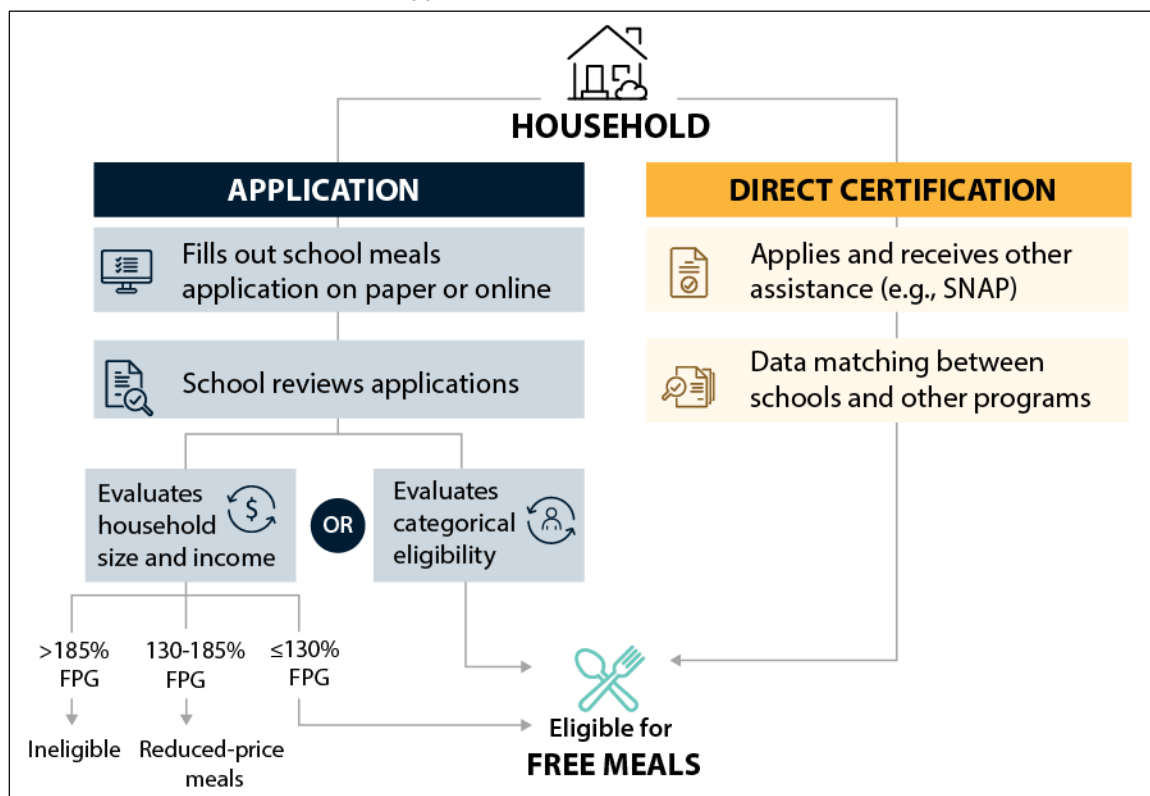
HOUSEHOLD

APPLICATION

Fills out school meals application on paper or online

School reviews applications

Evaluates household size and income

OR

Evaluates categorical eligibility

>185% FPG

Ineligible

130-185% FPG

Reduced-price meals

≤130% FPG

DIRECT CERTIFICATION

Applies and receives other assistance (e.g., SNAP)

Data matching between schools and other programs

Eligible for
FREE MEALS